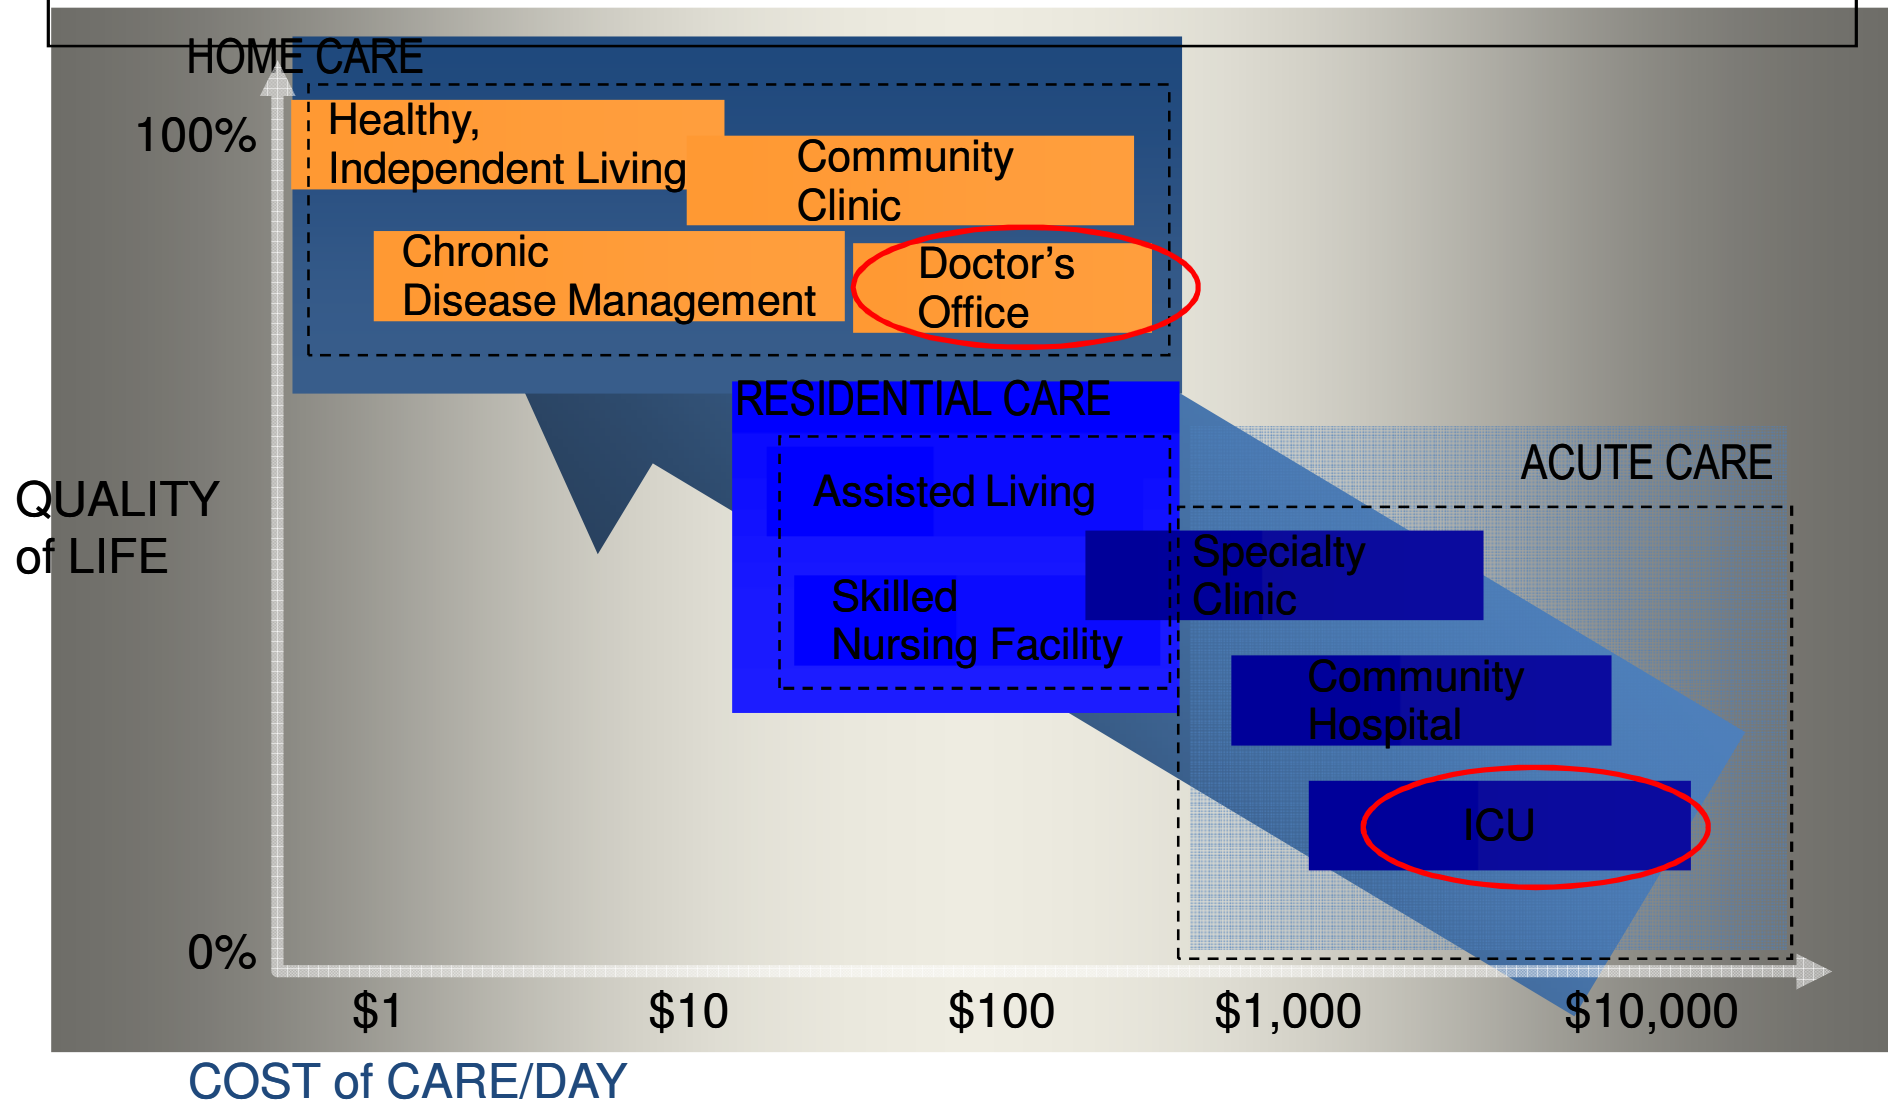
HOME CARE

100%

Healthy, Independent Living

Community Clinic

Chronic Disease Management

Doctor’s Office

RESIDENTIAL CARE

ACUTE CARE

QUALITY of LIFE

Assisted Living

Specialty Clinic

Skilled Nursing Facility

Community Hospital

ICU

0%

$1

$10

$100

$1,000

$10,000

COST of CARE/DAY